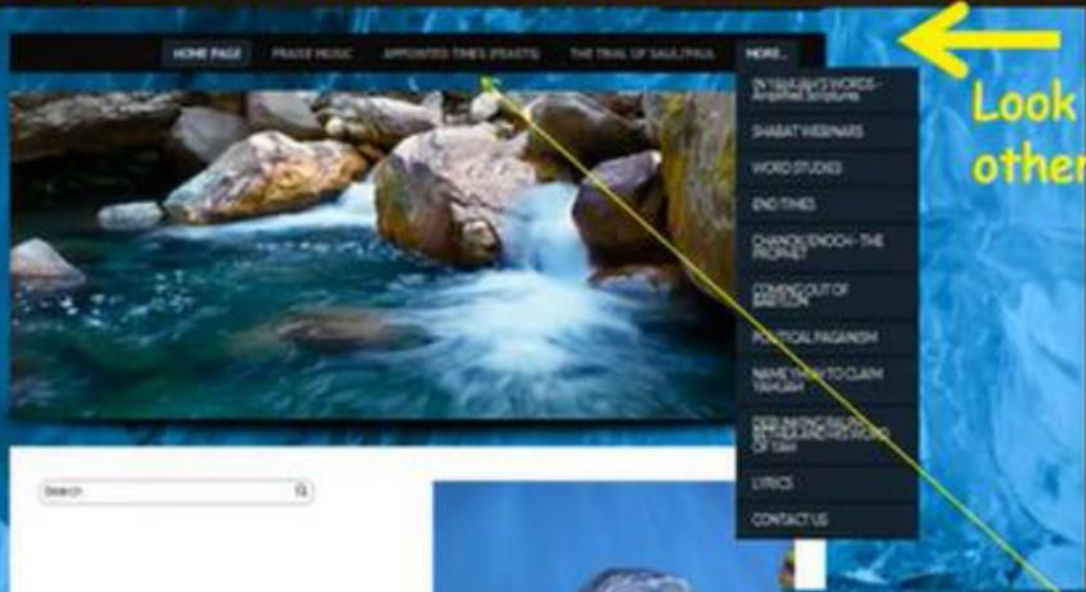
HOME PAGE PRAISE MUSIC APPOINTED TIMES (FEASTS) THE TRIAL OF SAUL/PAUL MORE...

IN YAHUAH'S WORDS- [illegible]

SHABAT WEBINARS

WORD STUDIES

END TIMES

CHANOK (ENOCH)- THE PROPHET

COMING OUT OF BABYLON

POLITICAL PAGANISM

NAME YHWH TO CLAIM YAHUAH

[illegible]

LYRICS

CONTACT US

Search

Look
other